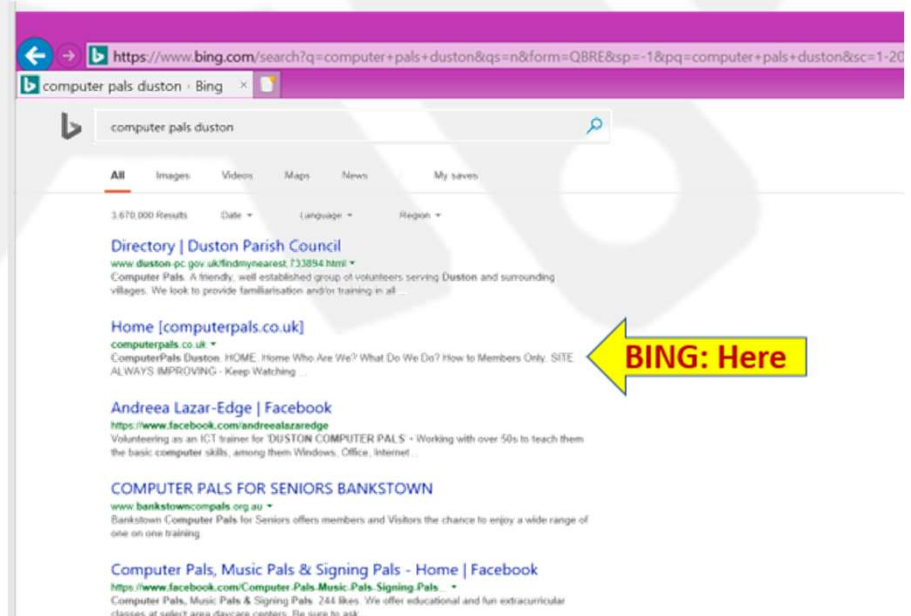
https://www.bing.com/search?q=computer+pals+duston&qs=n&form=QBRE&sp=-1&pq=computer+pals+duston&sc=1-20

computer pals duston - Bing ×

computer pals duston

All Images Videos Maps News My saves

3,670,000 Results Date ▾ Language ▾ Region ▾

Directory | Duston Parish Council
www.duston-pc.gov.uk/findmynearest_733894.html ▾
Computer Pals. A friendly, well established group of volunteers serving Duston and surrounding villages. We look to provide familiarisation and/or training in all ...

Home [computerpals.co.uk]
computerpals.co.uk ▾
ComputerPals Duston. HOME. Home Who Are We? What Do We Do? How to Members Only. SITE ALWAYS IMPROVING - Keep Watching ...

BING: Here

Andreea Lazar-Edge | Facebook
https://www.facebook.com/andreealazaredge
Volunteering as an ICT trainer for 'DUSTON COMPUTER PALS' - Working with over 50s to teach them the basic computer skills, among them Windows, Office, Internet ...

COMPUTER PALS FOR SENIORS BANKSTOWN
www.bankstowncompals.org.au ▾
Bankstown Computer Pals for Seniors offers members and Visitors the chance to enjoy a wide range of one on one training.

Computer Pals, Music Pals & Signing Pals - Home | Facebook
https://www.facebook.com/Computer-Pals-Music-Pals-Signing-Pals... ▾
Computer Pals, Music Pals & Signing Pals. 244 likes. We offer educational and fun extracurricular classes at select area daycare centers. Be sure to ask ...